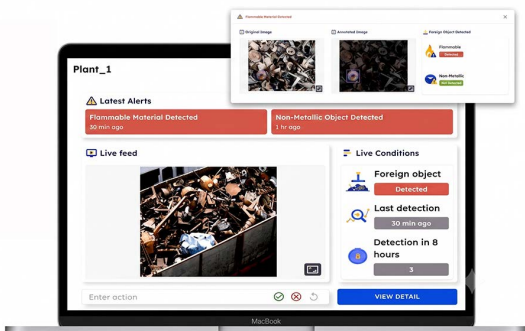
Flammable Material Detected

Original Image

Annotated Image

Foreign Object Detected

Flammable

Detected

Non-Metallic

Not Detected

Plant_1

Latest Alerts

Flammable Material Detected
30 min ago

Non-Metallic Object Detected
1 hr ago

Live feed

Live Conditions

Foreign object

Detected

Last detection

30 min ago

Detection in 8 hours

3

Enter action

VIEW DETAIL

MacBook